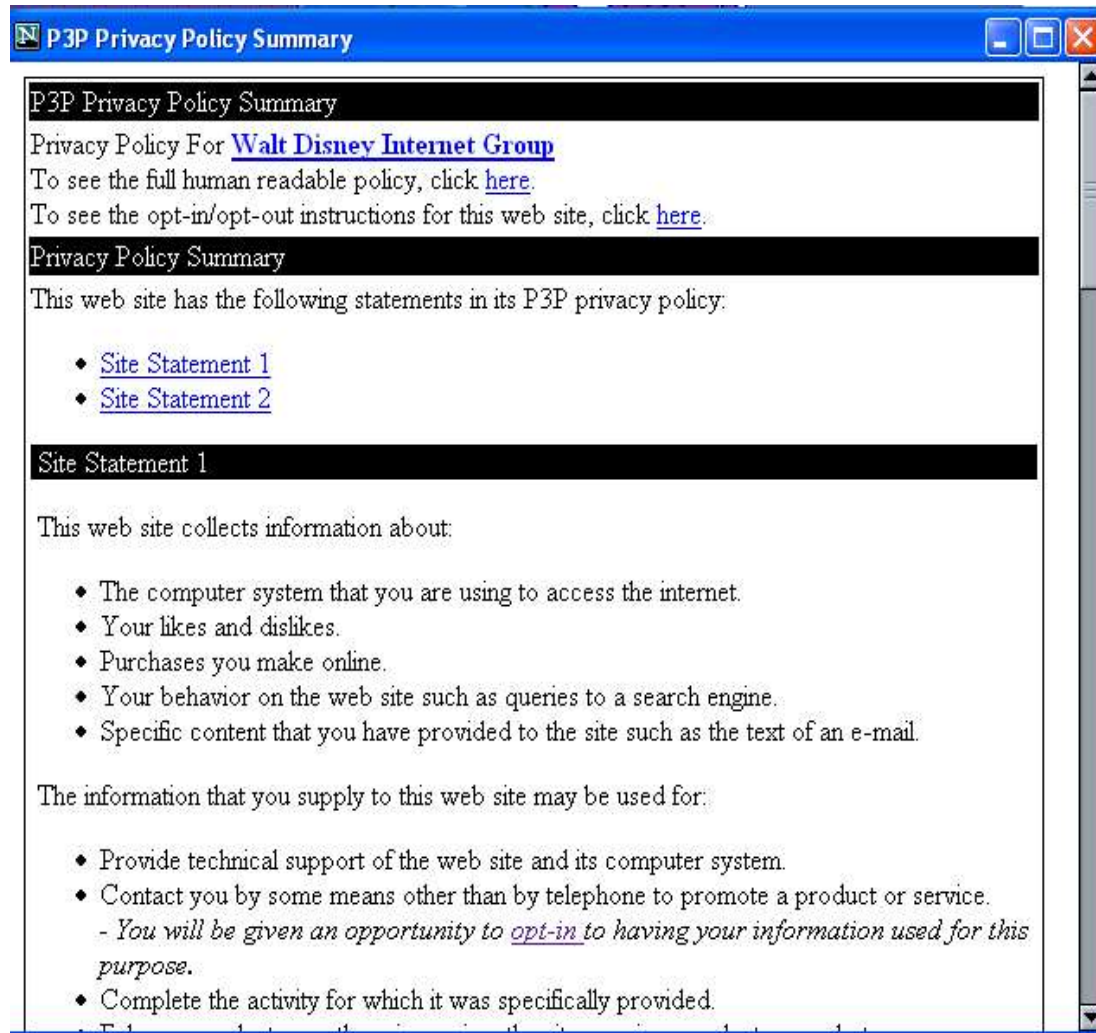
P3P Privacy Policy Summary

P3P Privacy Policy Summary

Privacy Policy For **Walt Disney Internet Group**
To see the full human readable policy, click here.
To see the opt-in/opt-out instructions for this web site, click here.

Privacy Policy Summary

This web site has the following statements in its P3P privacy policy:

- Site Statement 1
- Site Statement 2

Site Statement 1

This web site collects information about:

- The computer system that you are using to access the internet.
- Your likes and dislikes.
- Purchases you make online.
- Your behavior on the web site such as queries to a search engine.
- Specific content that you have provided to the site such as the text of an e-mail.

The information that you supply to this web site may be used for:

- Provide technical support of the web site and its computer system.
- Contact you by some means other than by telephone to promote a product or service.
  - *You will be given an opportunity to opt-in to having your information used for this purpose.*
- Complete the activity for which it was specifically provided.
- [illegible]